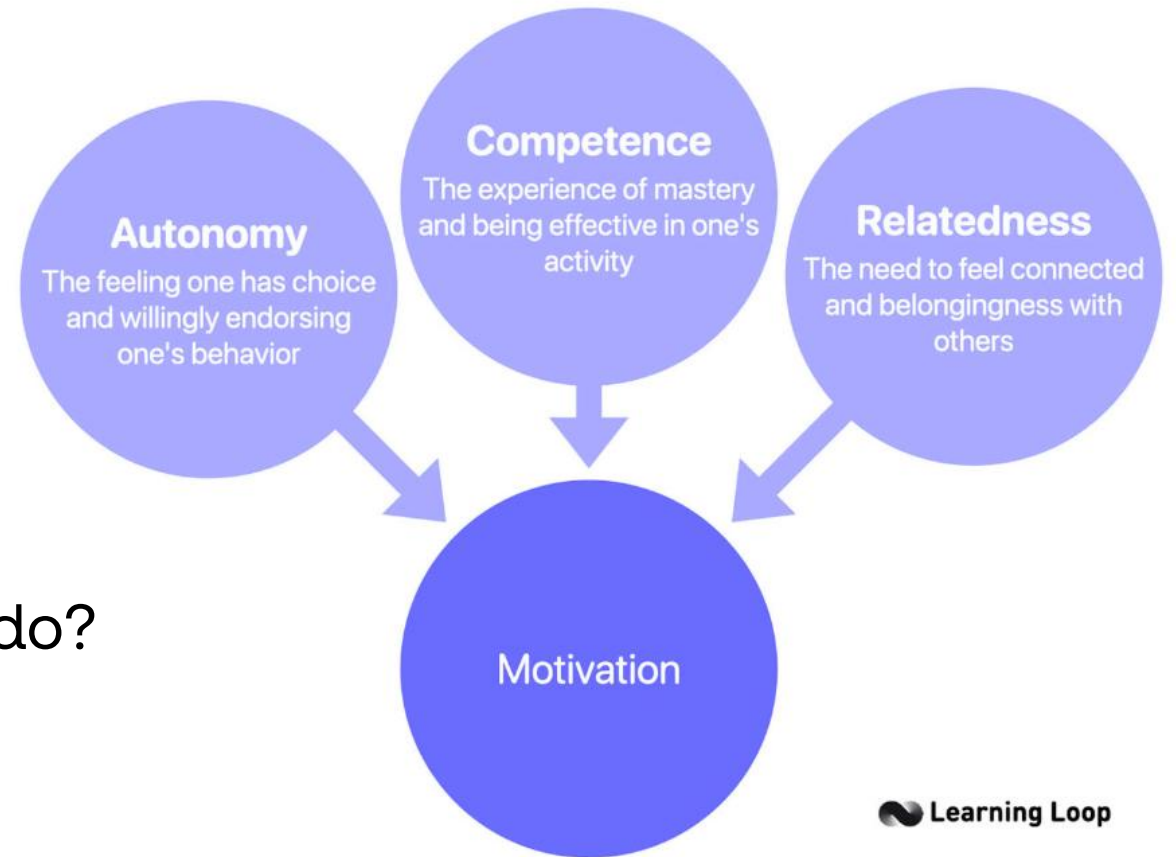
Competence
The experience of mastery and being effective in one's activity

Autonomy
The feeling one has choice and willingly endorsing one's behavior

Relatedness
The need to feel connected and belongingness with others

do?

Motivation

Learning Loop